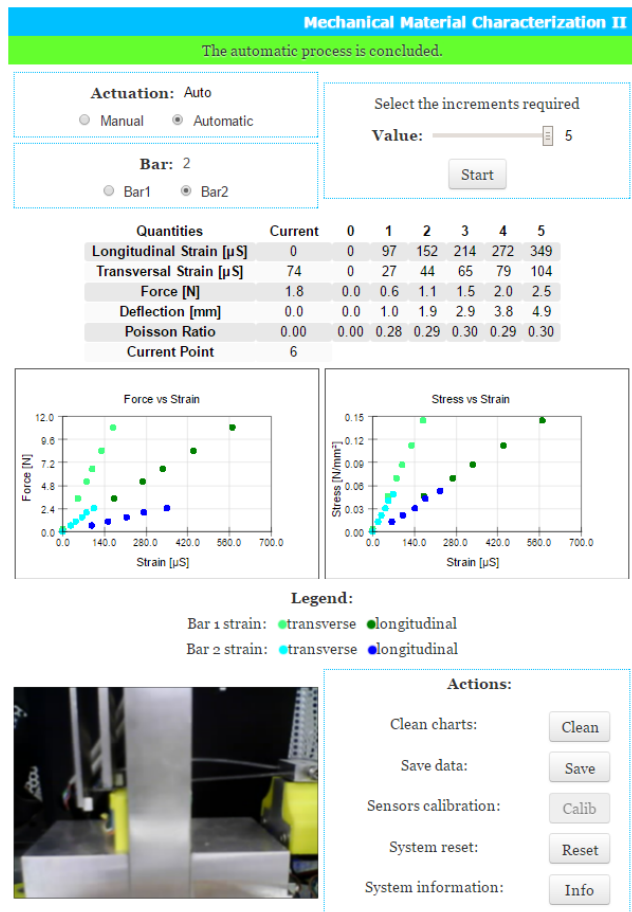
Mechanical Material Characterization II

The automatic process is concluded.

Actuation: Auto
Manual Automatic

Bar: 2
Bar1 Bar2

Select the increments required
Value: 5
Start

| Quantities | Current | 0 | 1 | 2 | 3 | 4 | 5 |
|---|---|---|---|---|---|---|---|
| Longitudinal Strain [μS] | 0 | 0 | 97 | 152 | 214 | 272 | 349 |
| Transversal Strain [μS] | 74 | 0 | 27 | 44 | 65 | 79 | 104 |
| Force [N] | 1.8 | 0.0 | 0.6 | 1.1 | 1.5 | 2.0 | 2.5 |
| Deflection [mm] | 0.0 | 0.0 | 1.0 | 1.9 | 2.9 | 3.8 | 4.9 |
| Poisson Ratio | 0.00 | 0.00 | 0.28 | 0.29 | 0.30 | 0.29 | 0.30 |
| Current Point | 6 | | | | | | |

Force vs Strain
Force [N]
12.0 9.6 7.2 4.8 2.4 0.0
0.0 140.0 280.0 420.0 560.0 700.0
Strain [μS]

Stress vs Strain
Stress [N/mm²]
0.15 0.12 0.09 0.06 0.03 0.00
0.0 140.0 280.0 420.0 560.0 700.0
Strain [μS]

Legend:
Bar 1 strain: transverse longitudinal
Bar 2 strain: transverse longitudinal

Actions:
Clean charts: Clean
Save data: Save
Sensors calibration: Calib
System reset: Reset
System information: Info